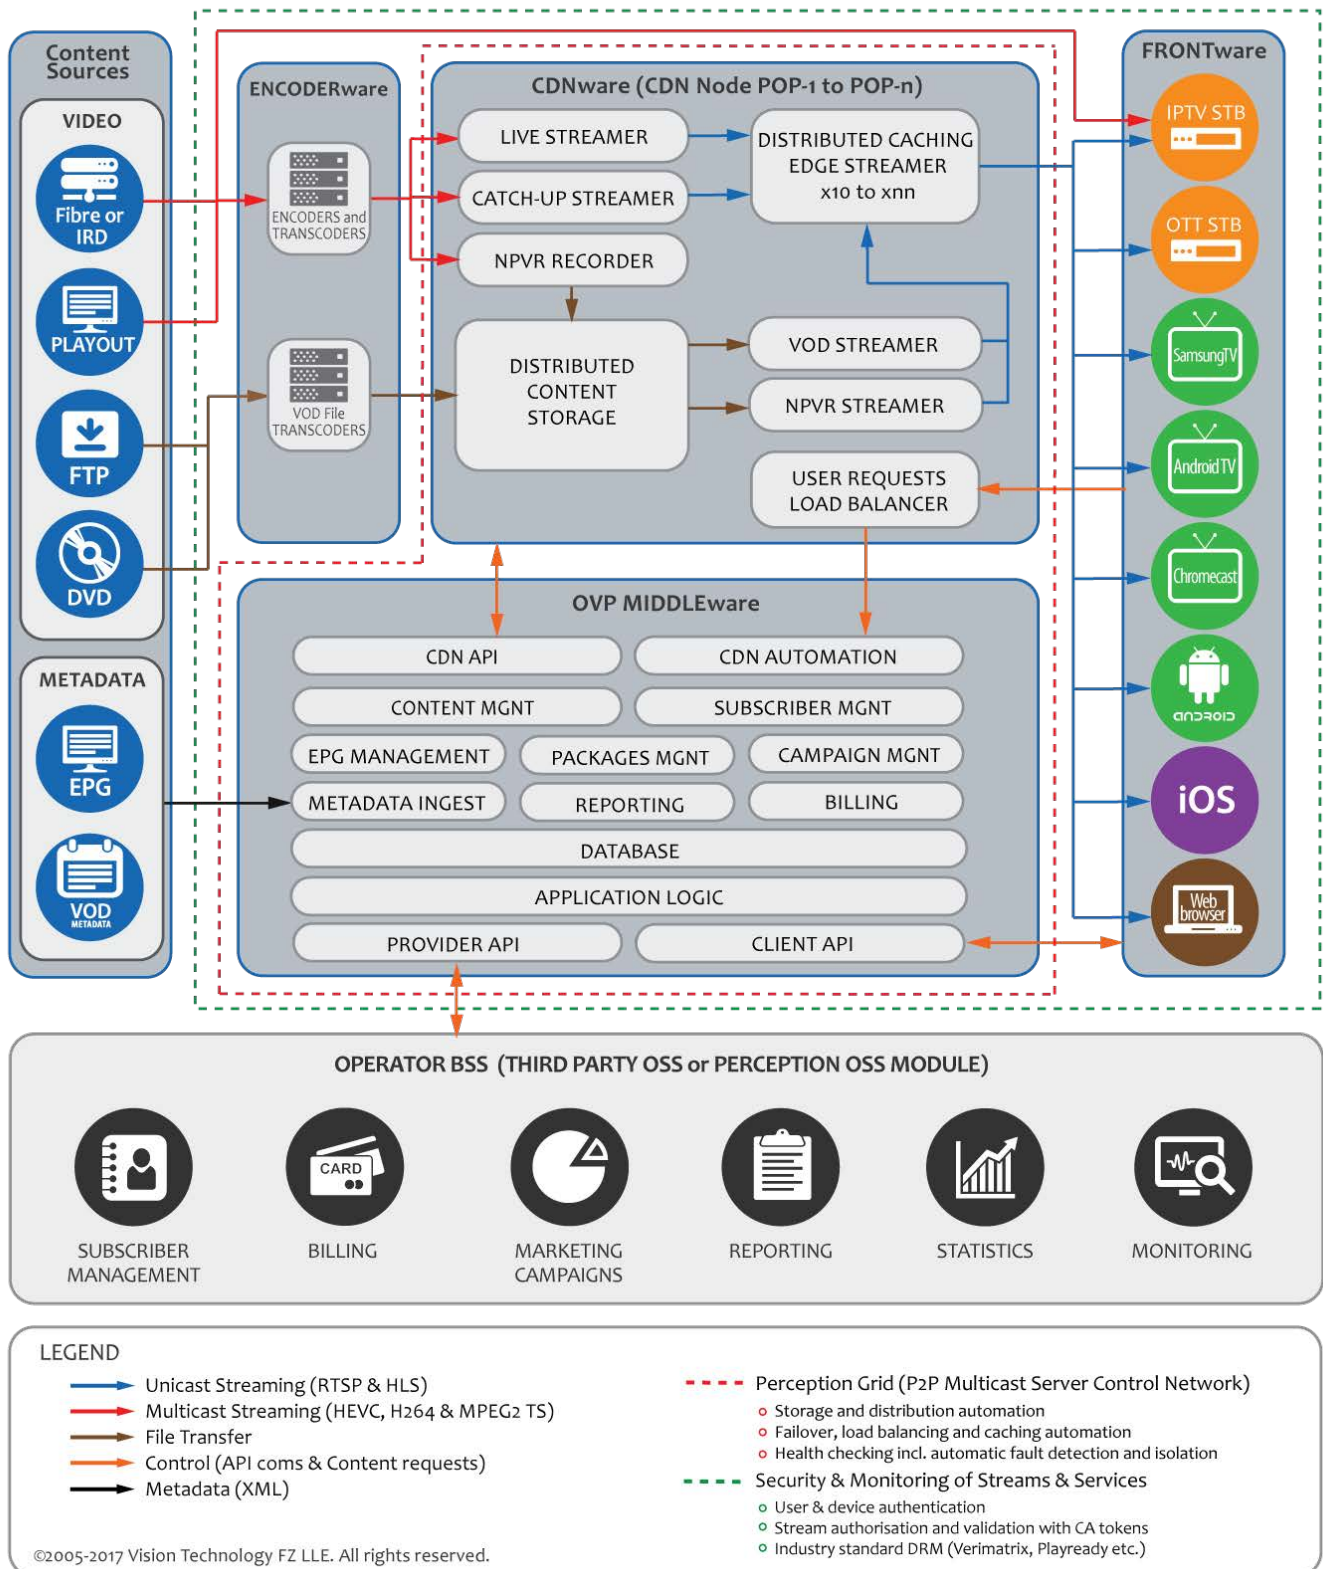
Content Sources

VIDEO

Fibre or IRD

PLAYOUT

FTP

DVD

METADATA

EPG

VOD METADATA

ENCODERware

ENCODERS and TRANSCODERS

VOD File TRANSCODERS

CDNware (CDN Node POP-1 to POP-n)

LIVE STREAMER

CATCH-UP STREAMER

NPVR RECORDER

DISTRIBUTED CACHING EDGE STREAMER x10 to xnn

DISTRIBUTED CONTENT STORAGE

VOD STREAMER

NPVR STREAMER

USER REQUESTS LOAD BALANCER

FRONTware

IPTV STB

OTT STB

SamsungTV

AndroidTV

Chromecast

android

iOS

Web browser

OVP MIDDLEware

CDN API

CDN AUTOMATION

CONTENT MGNT

SUBSCRIBER MGNT

EPG MANAGEMENT

PACKAGES MGNT

CAMPAIGN MGNT

METADATA INGEST

REPORTING

BILLING

DATABASE

APPLICATION LOGIC

PROVIDER API

CLIENT API

OPERATOR BSS (THIRD PARTY OSS or PERCEPTION OSS MODULE)

SUBSCRIBER MANAGEMENT

CARD

BILLING

MARKETING CAMPAIGNS

REPORTING

STATISTICS

MONITORING

LEGEND

Unicast Streaming (RTSP & HLS)
Multicast Streaming (HEVC, H264 & MPEG2 TS)
File Transfer
Control (API coms & Content requests)
Metadata (XML)

Perception Grid (P2P Multicast Server Control Network)
o Storage and distribution automation
o Failover, load balancing and caching automation
o Health checking incl. automatic fault detection and isolation

Security & Monitoring of Streams & Services
o User & device authentication
o Stream authorisation and validation with CA tokens
o Industry standard DRM (Verimatrix, Playready etc.)

©2005-2017 Vision Technology FZ LLE. All rights reserved.